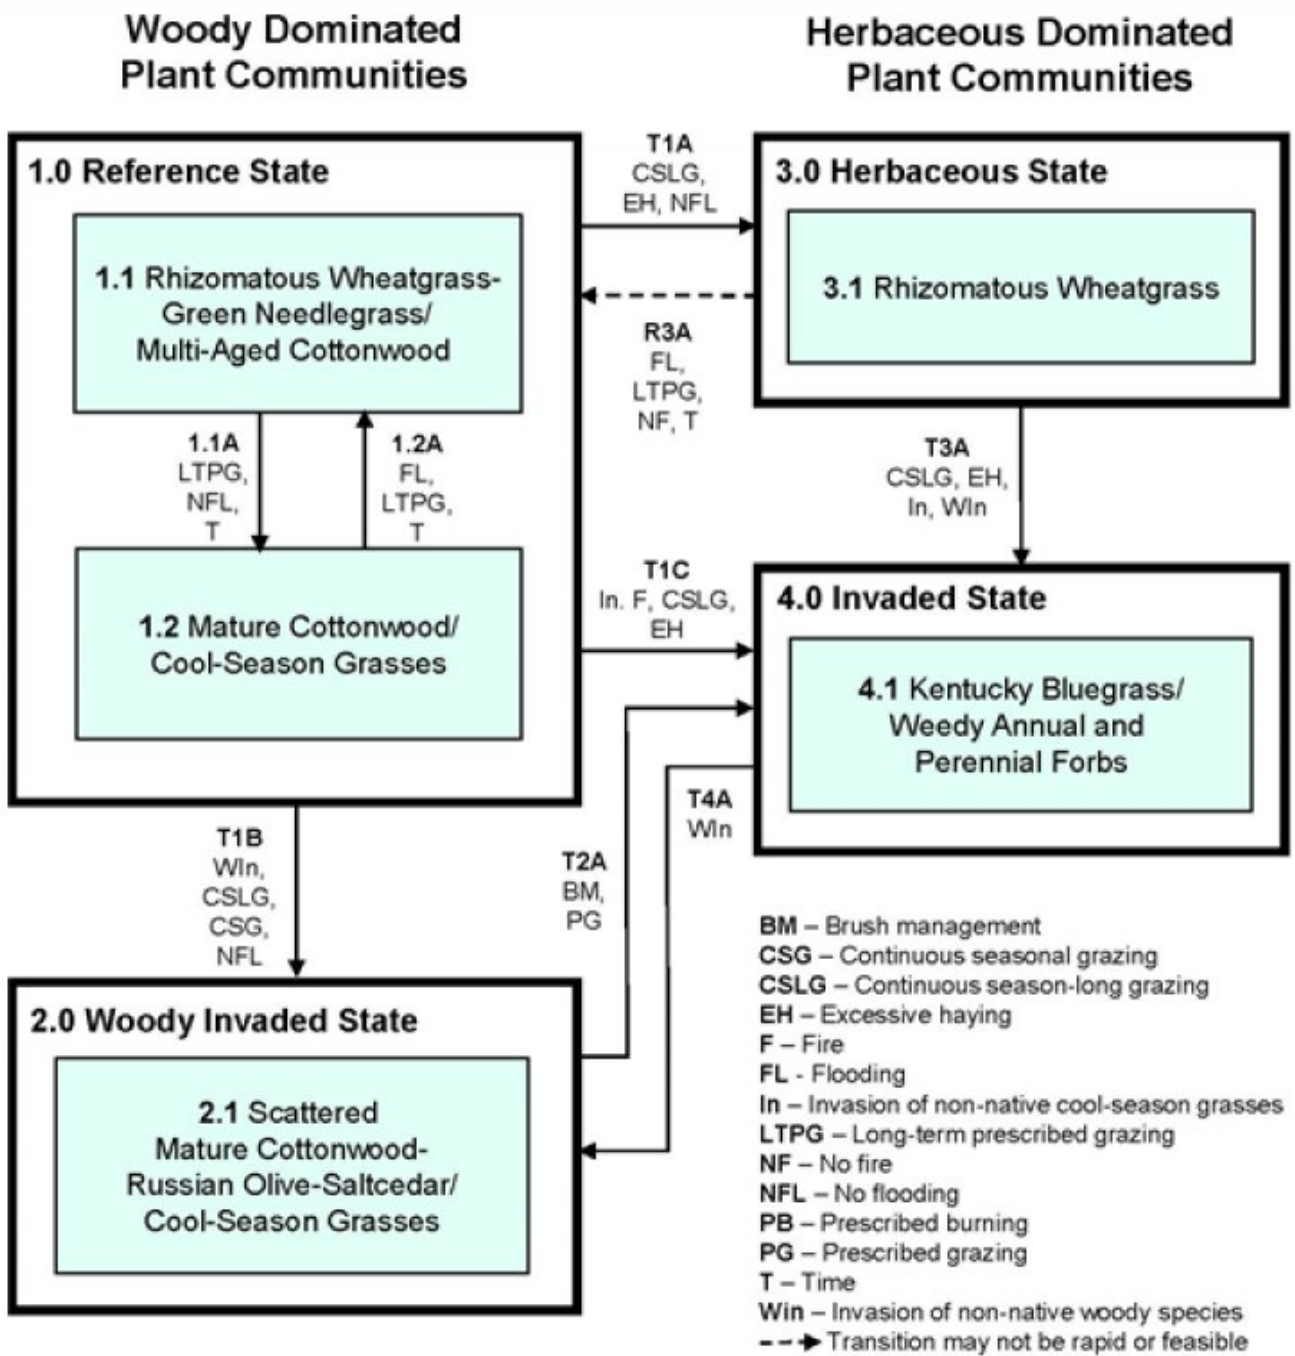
Woody Dominated Plant Communities

Herbaceous Dominated Plant Communities

1.0 Reference State

1.1 Rhizomatous Wheatgrass-Green Needlegrass/ Multi-Aged Cottonwood

1.1A LTPG, NFL, T

1.2A FL, LTPG, T

1.2 Mature Cottonwood/ Cool-Season Grasses

T1A CSLG, EH, NFL

R3A FL, LTPG, NF, T

3.0 Herbaceous State

3.1 Rhizomatous Wheatgrass

T3A CSLG, EH, In, WIn

T1C In. F, CSLG, EH

4.0 Invaded State

4.1 Kentucky Bluegrass/ Weedy Annual and Perennial Forbs

T4A WIn

T2A BM, PG

T1B WIn, CSLG, CSG, NFL

2.0 Woody Invaded State

2.1 Scattered Mature Cottonwood-Russian Olive-Saltcedar/ Cool-Season Grasses

BM – Brush management
CSG – Continuous seasonal grazing
CSLG – Continuous season-long grazing
EH – Excessive haying
F – Fire
FL - Flooding
In – Invasion of non-native cool-season grasses
LTPG – Long-term prescribed grazing
NF – No fire
NFL – No flooding
PB – Prescribed burning
PG – Prescribed grazing
T – Time
Win – Invasion of non-native woody species
Transition may not be rapid or feasible